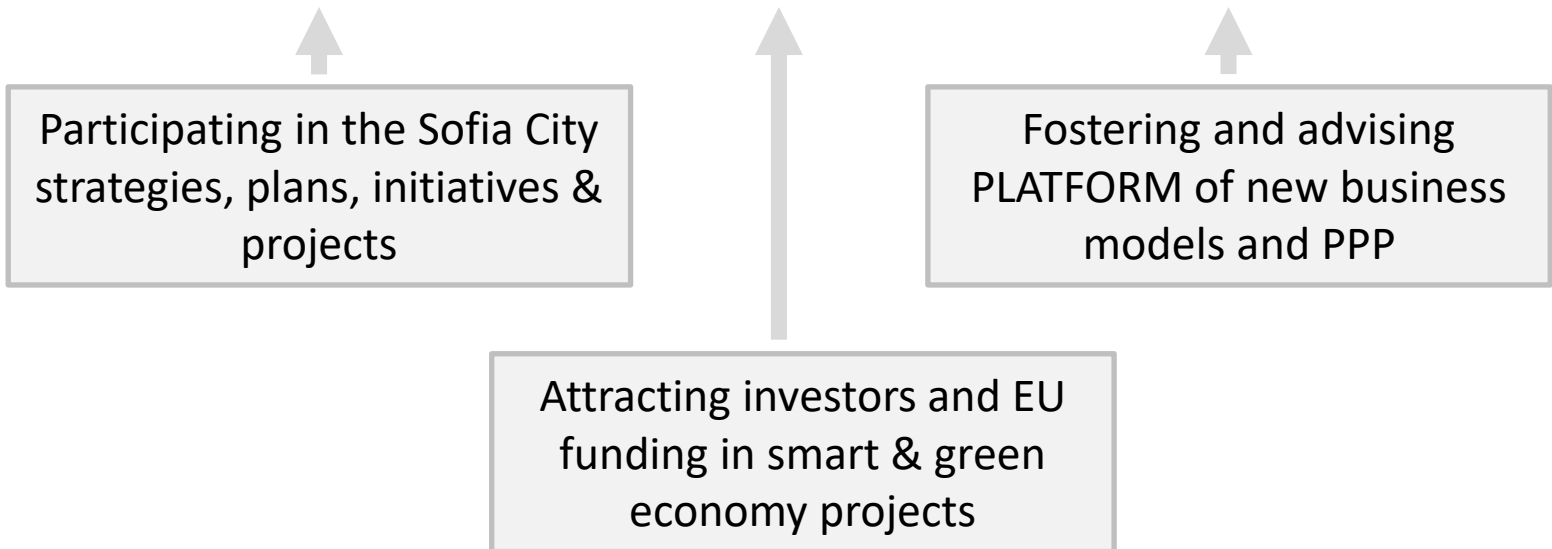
Participating in the Sofia City strategies, plans, initiatives & projects

Fostering and advising PLATFORM of new business models and PPP

Attracting investors and EU funding in smart & green economy projects